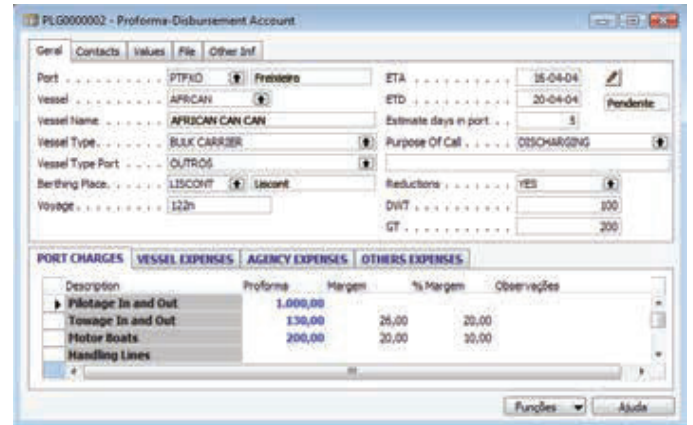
PLG0000002 - Proforma-Disbursement Account

Geral | Contacts | Values | File | Other Inf

Port . . . . . . . . . . PTFXO Freixieiro
Vessel . . . . . . . . . AFRCAN
Vessel Name. . . . . . . AFRICAN CAN CAN
Vessel Type. . . . . . . BULK CARRIER
Vessel Type Port . . . . OUTROS
Berthing Place. . . . . . LISCONT Liscont
Voyage . . . . . . . . . 122n

ETA . . . . . . . . . . . 16-04-04
ETD . . . . . . . . . . . 20-04-04
Estimate days in port . . . 5
Purpose Of Call . . . . . DISCHARGING
Reductions . . . . . . . YES
DWT . . . . . . . . . . . 100
GT . . . . . . . . . . . 200

Pendente

PORT CHARGES | VESSEL EXPENSES | AGENCY EXPENSES | OTHERS EXPENSES

| Description | Proforma | Margem | % Margem | Observações |
|---|---|---|---|---|
| Pilotage In and Out | 1.000,00 | | | |
| Towage In and Out | 130,00 | 26,00 | 20,00 | |
| Motor Boats | 200,00 | 20,00 | 10,00 | |
| Handling Lines | | | | |

Funções | Ajuda